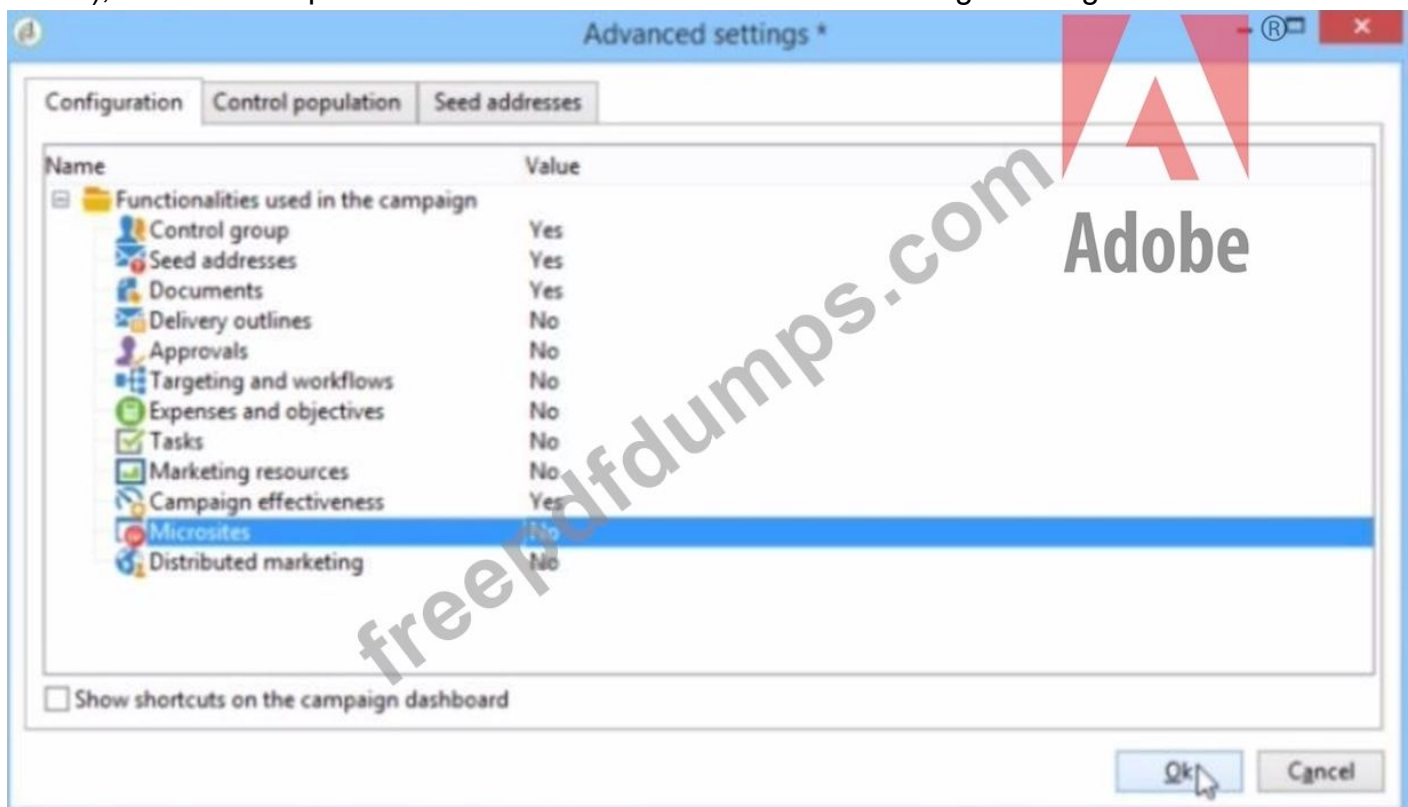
Advanced settings *

Configuration | Control population | Seed addresses

| Name | Value |
|---|---|
| Functionalities used in the campaign | |
| Control group | Yes |
| Seed addresses | Yes |
| Documents | Yes |
| Delivery outlines | No |
| Approvals | No |
| Targeting and workflows | No |
| Expenses and objectives | No |
| Tasks | No |
| Marketing resources | No |
| Campaign effectiveness | Yes |
| Microsites | No |
| Distributed marketing | No |

Show shortcuts on the campaign dashboard

Ok Cancel

Adobe

freepdfdumps.com